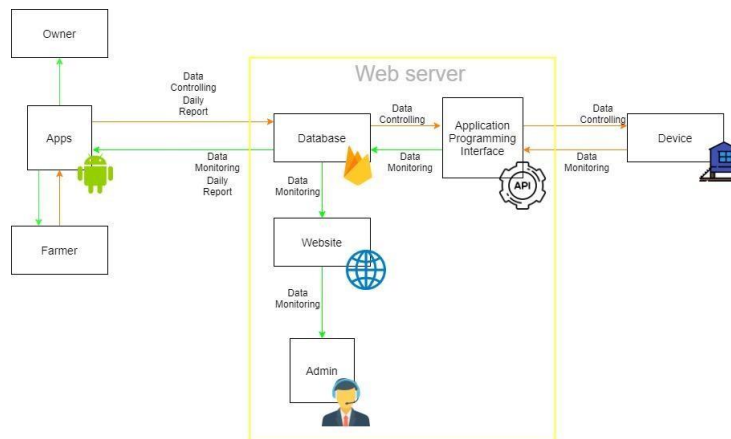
Owner

Web server

Data
Controlling
Daily
Report

Apps

Database

Data
Controlling

Application
Programming
Interface

Data
Controlling

Device

Data
Monitoring
Daily
Report

Data
Monitoring

Data
Monitoring

API

Data
Monitoring

Farmer

Website

Data
Monitoring

Admin